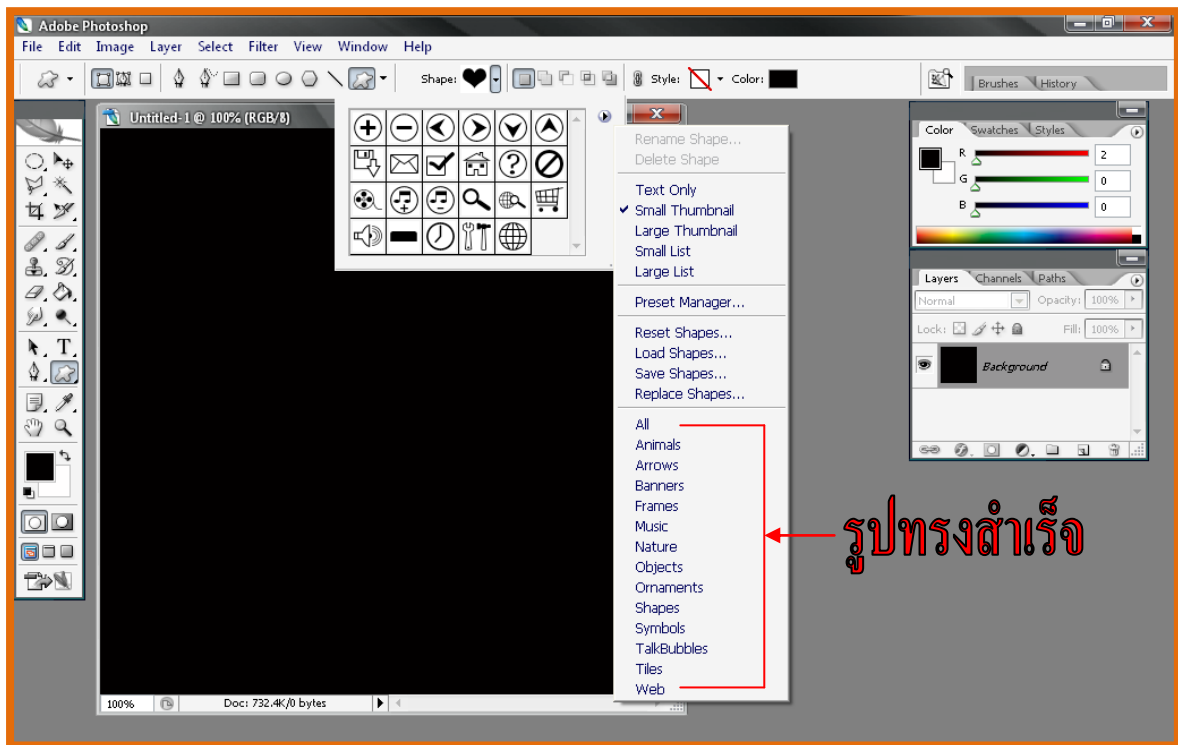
Adobe Photoshop

File Edit Image Layer Select Filter View Window Help

Shape: Style: Color:

Brushes History

Untitled-1 @ 100% (RGB/8)

Rename Shape...
Delete Shape

Text Only
✔ Small Thumbnail
Large Thumbnail
Small List
Large List

Preset Manager...

Reset Shapes...
Load Shapes...
Save Shapes...
Replace Shapes...

All
Animals
Arrows
Banners
Frames
Music
Nature
Objects
Ornaments
Shapes
Symbols
TalkBubbles
Tiles
Web

รูปทรงสำเร็จ

Color Swatches Styles
R 2
G 0
B 0

Layers Channels Paths
Normal Opacity: 100%
Lock: Fill: 100%
Background

100% Doc: 732.4K/0 bytes